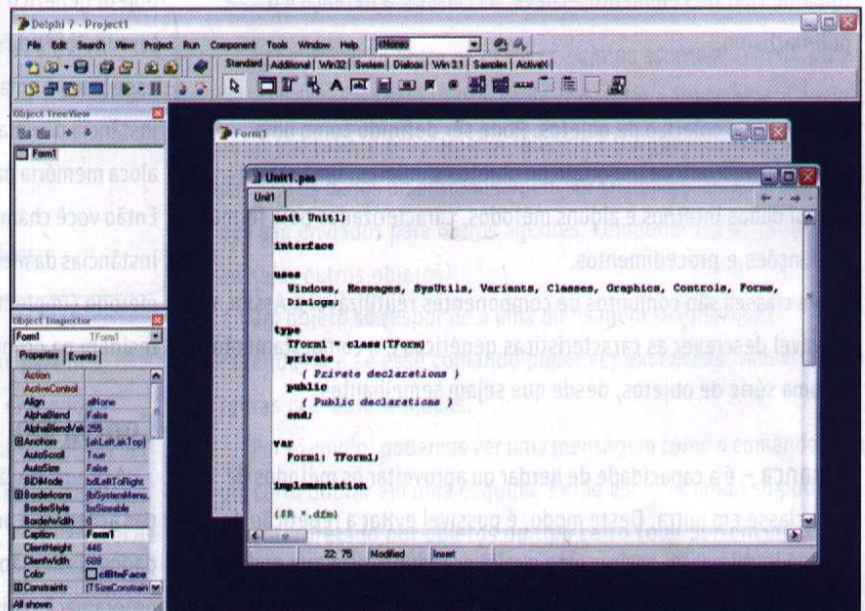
Delphi 7 - Project1

File Edit Search View Project Run Component Tools Window Help <None>

Standard Additional Win32 System Dialogs Win 3.1 Samples ActiveX

Object TreeView

Form1

Object Inspector

Form1 TForm1

Properties Events

| | |
|---|---|
| Action | |
| ActiveControl | |
| Align | alNone |
| AlphaBlend | False |
| AlphaBlendVal | 255 |
| Anchors | [akLeft,akTop] |
| AutoScroll | True |
| AutoSize | False |
| BiDiMode | bdLeftToRight |
| BorderIcons | [biSystemMenu, |
| BorderStyle | bsSizeable |
| BorderWidth | 0 |
| Caption | Form1 |
| ClientHeight | 446 |
| ClientWidth | 688 |
| Color | clBtnFace |
| Constraints | [TSizeConstrain |

All shown

Form1

Unit1.pas

Unit1

unit Unit1;

interface

uses
Windows, Messages, SysUtils, Variants, Classes, Graphics, Controls, Forms, Dialogs;

type
TForm1 = class(TForm)
private
{ Private declarations }
public
{ Public declarations }
end;

var
Form1: TForm1;

implementation

{$R *.dfm}

22: 75 Modified Insert